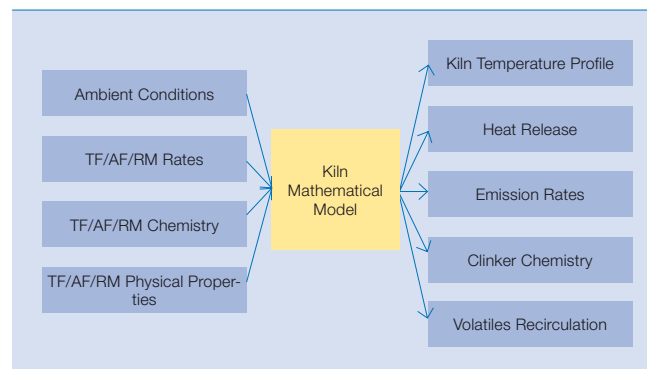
Ambient Conditions

TF/AF/RM Rates

TF/AF/RM Chemistry

TF/AF/RM Physical Properties

Kiln Mathematical Model

Kiln Temperature Profile

Heat Release

Emission Rates

Clinker Chemistry

Volatiles Recirculation